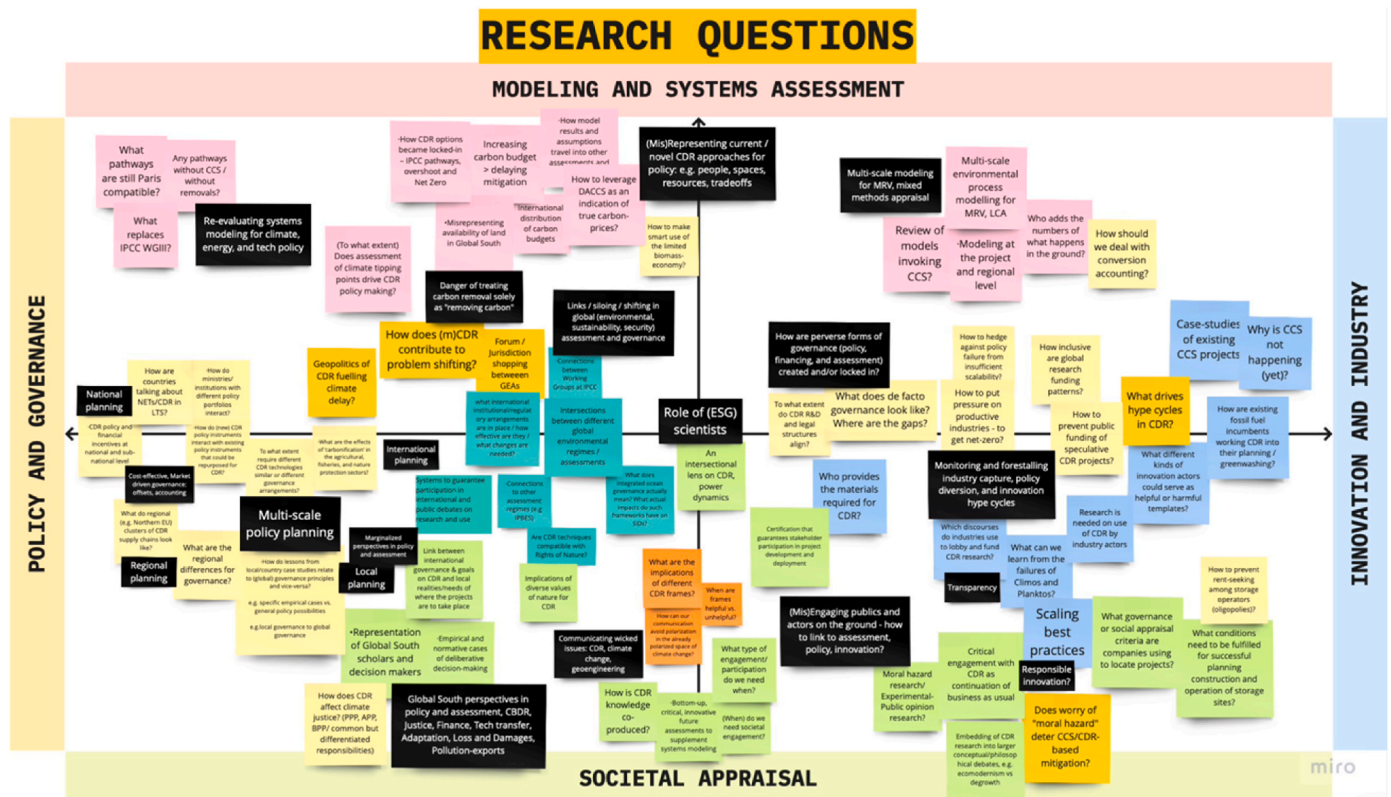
RESEARCH QUESTIONS

MODELING AND SYSTEMS ASSESSMENT

POLICY AND GOVERNANCE

INNOVATION AND INDUSTRY

SOCIETAL APPRAISAL

What pathways are still Paris compatible?

Any pathways without CCS / without removals?

What replaces IPCC WGIII?

Re-evaluating systems modeling for climate, energy, and tech policy

-How CDR options became locked-in – IPCC pathways, overshoot and Net Zero

Increasing carbon budget > delaying mitigation

-How model results and assumptions travel into other assessments and

How to leverage DACCS as an indication of true carbon-prices?

-Misrepresenting availability of land in Global South

International distribution of carbon budgets

How to make smart use of the limited biomass-economy?

(Mis)Representing current / novel CDR approaches for policy: e.g. people, spaces, resources, tradeoffs

(To what extent) Does assessment of climate tipping points drive CDR policy making?

Danger of treating carbon removal solely as "removing carbon"

Links / siloing / shifting in global (environmental, sustainability, security) assessment and governance

Multi-scale modeling for MRV, mixed methods appraisal

Multi-scale environmental process modelling for MRV, LCA

Review of models invoking CCS?

-Modeling at the project and regional level

Who adds the numbers of what happens in the ground?

How should we deal with conversion accounting?

Geopolitics of CDR fuelling climate delay?

How does (m)CDR contribute to problem shifting?

Forum / Jurisdiction shopping between GEAs

Connections between Working Groups at IPCC

What international institutional/regulatory arrangements are in place / how effective are they / what changes are needed?

Intersections between different global environmental regimes / assessments

Role of (ESG) scientists

How are perverse forms of governance (policy, financing, and assessment) created and/or locked in?

How to hedge against policy failure from insufficient scalability?

How inclusive are global research funding patterns?

Case-studies of existing CCS projects

Why is CCS not happening (yet)?

National planning

How are countries talking about NETs/CDR in LTS?

How do ministries/ institutions with different policy portfolios interact?

CDR policy and financial incentives at national and sub-national level

How do (new) CDR policy instruments interact with existing policy instruments that could be repurposed for CDR?

To what extent require different CDR technologies similar or different governance arrangements?

What are the effects of 'carbonification' in the agricultural, fisheries, and nature protection sectors?

International planning

To what extent do CDR R&D and legal structures align?

What does de facto governance look like? Where are the gaps?

How to put pressure on productive industries - to get net-zero?

How to prevent public funding of speculative CDR projects?

What drives hype cycles in CDR?

How are existing fossil fuel incumbents working CDR into their planning / greenwashing?

Cost-effective, Market driven governance: offsets, accounting

Systems to guarantee participation in international and public debates on research and use

Connections to other assessment regimes (e.g. IPBES)

What does integrated ocean governance actually mean? What actual impacts do such frameworks have on SIDs?

An intersectional lens on CDR, power dynamics

Who provides the materials required for CDR?

Monitoring and forestalling industry capture, policy diversion, and innovation hype cycles

What different kinds of innovation actors could serve as helpful or harmful templates?

What do regional (e.g. Northern EU) clusters of CDR supply chains look like?

Multi-scale policy planning

Marginalized perspectives in policy and assessment

What are the regional differences for governance?

How do lessons from local/country case studies relate to (global) governance principles and vice-versa?

e.g. specific empirical cases vs. general policy possibilities

e.g.local governance to global governance

Regional planning

Local planning

Link between international governance & goals on CDR and local realities/needs of where the projects are to take place

Are CDR techniques compatible with Rights of Nature?

Implications of diverse values of nature for CDR

What are the implications of different CDR frames?

When are frames helpful vs. unhelpful?

How can our communication avoid polarization in the already polarized space of climate change?

Certification that guarantees stakeholder participation in project development and deployment

Which discourses do industries use to lobby and fund CDR research?

Research is needed on use of CDR by industry actors

What can we learn from the failures of Climos and Planktos?

Transparency

How to prevent rent-seeking among storage operators (oligopolies)?

·Representation of Global South scholars and decision makers

-Empirical and normative cases of deliberative decision-making

Communicating wicked issues: CDR, climate change, geoengineering

What type of engagement/ participation do we need when?

(Mis)Engaging publics and actors on the ground - how to link to assessment, policy, innovation?

Scaling best practices

What governance or social appraisal criteria are companies using to locate projects?

What conditions need to be fulfilled for successful planning construction and operation of storage sites?

How does CDR affect climate justice? (PPP, APP, BPP/ common but differentiated responsibilities)

Global South perspectives in policy and assessment, CBDR, Justice, Finance, Tech transfer, Adaptation, Loss and Damages, Pollution-exports

How is CDR knowledge co-produced?

-Bottom-up, critical, innovative future assessments to supplement systems modeling

(When) do we need societal engagement?

Moral hazard research/ Experimental-Public opinion research?

Critical engagement with CDR as continuation of business as usual

Responsible innovation?

Does worry of "moral hazard" deter CCS/CDR-based mitigation?

Embedding of CDR research into larger conceptual/philosophical debates, e.g. ecomodernism vs degrowth

miro